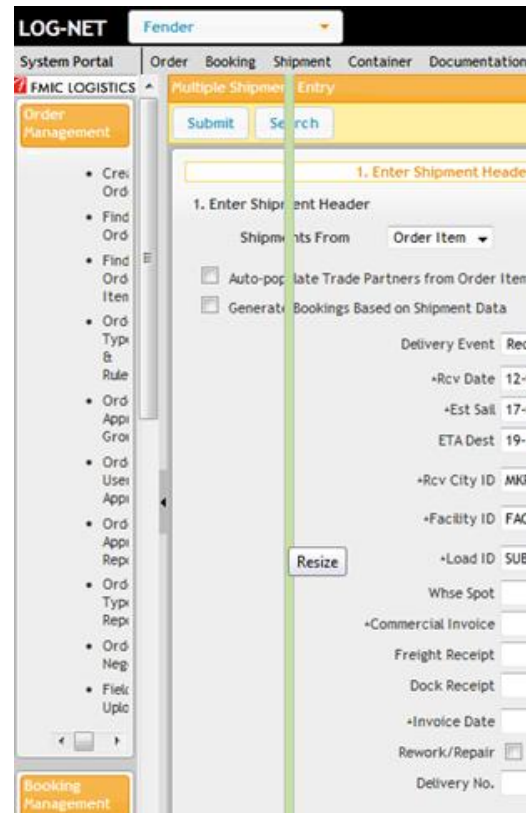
LOG-NET
Fender
System Portal
Order Booking Shipment Container Documentation
FMIC LOGISTICS
Order Management
Multiple Shipme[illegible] Entry
Submit
Se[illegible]rch
1. Enter Shipment Heade
1. Enter Shipr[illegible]ent Header
Shipm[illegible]nts From
Order Item
Auto-pop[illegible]late Trade Partners from Order Item
Generat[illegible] Bookings Based on Shipment Data
Delivery Event Rec
•Rcv Date 12-
•Est Sail 17-
ETA Dest 19-
•Rcv City ID MK
•Facility ID FAC
Resize
•Load ID SUB
Whse Spot
•Commercial Invoice
Freight Receipt
Dock Receipt
•Invoice Date
Rework/Repair
Delivery No.

• Cre Ord
• Find Ord
• Find Ord Iten
• Ord Typ & Rule
• Ord Appi Grou
• Ord User Appi
• Ord Appi Rep
• Ord Typ Rep
• Ord Neg
• Fielc Uplo
Booking Management